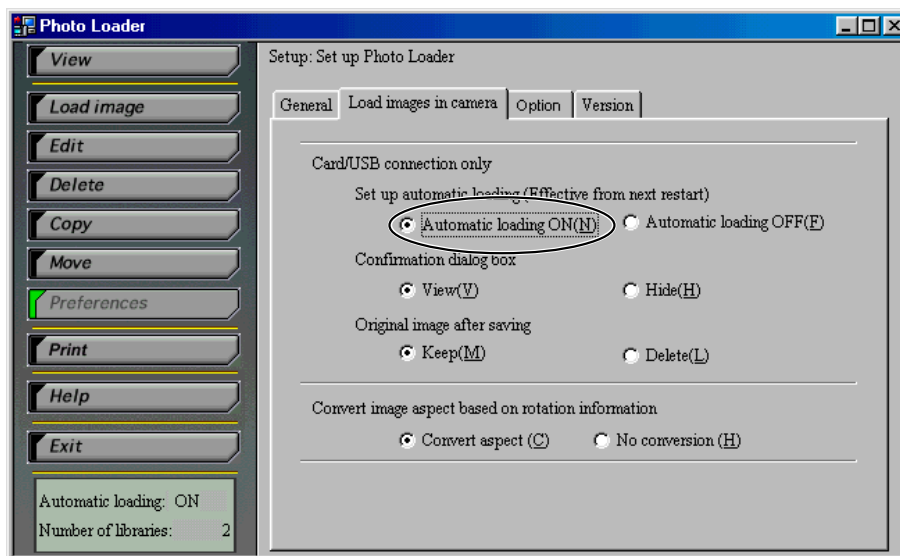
Photo Loader

View

Load image

Edit

Delete

Copy

Move

Preferences

Print

Help

Exit

Automatic loading: ON
Number of libraries: 2

Setup: Set up Photo Loader

General | Load images in camera | Option | Version

Card/USB connection only

Set up automatic loading (Effective from next restart)

Automatic loading ON(N) Automatic loading OFF(F)

Confirmation dialog box

View(V) Hide(H)

Original image after saving

Keep(M) Delete(L)

Convert image aspect based on rotation information

Convert aspect (C) No conversion (H)